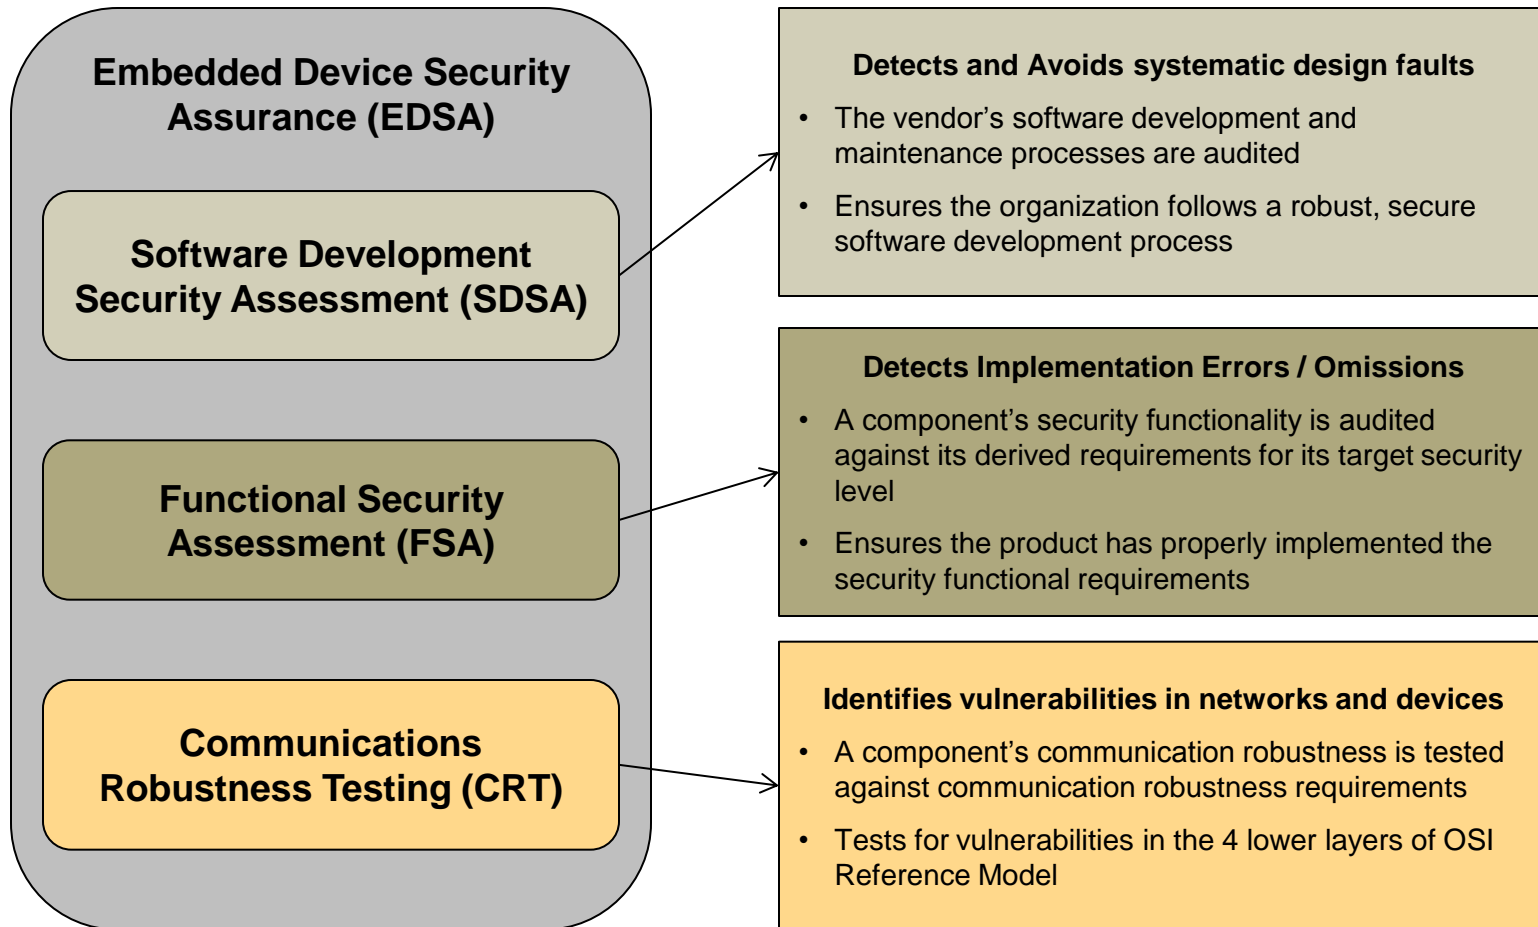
Embedded Device Security Assurance (EDSA)

Software Development Security Assessment (SDSA)

Functional Security Assessment (FSA)

Communications Robustness Testing (CRT)

Detects and Avoids systematic design faults

- The vendor’s software development and maintenance processes are audited
- Ensures the organization follows a robust, secure software development process

Detects Implementation Errors / Omissions

- A component’s security functionality is audited against its derived requirements for its target security level
- Ensures the product has properly implemented the security functional requirements

Identifies vulnerabilities in networks and devices

- A component’s communication robustness is tested against communication robustness requirements
- Tests for vulnerabilities in the 4 lower layers of OSI Reference Model